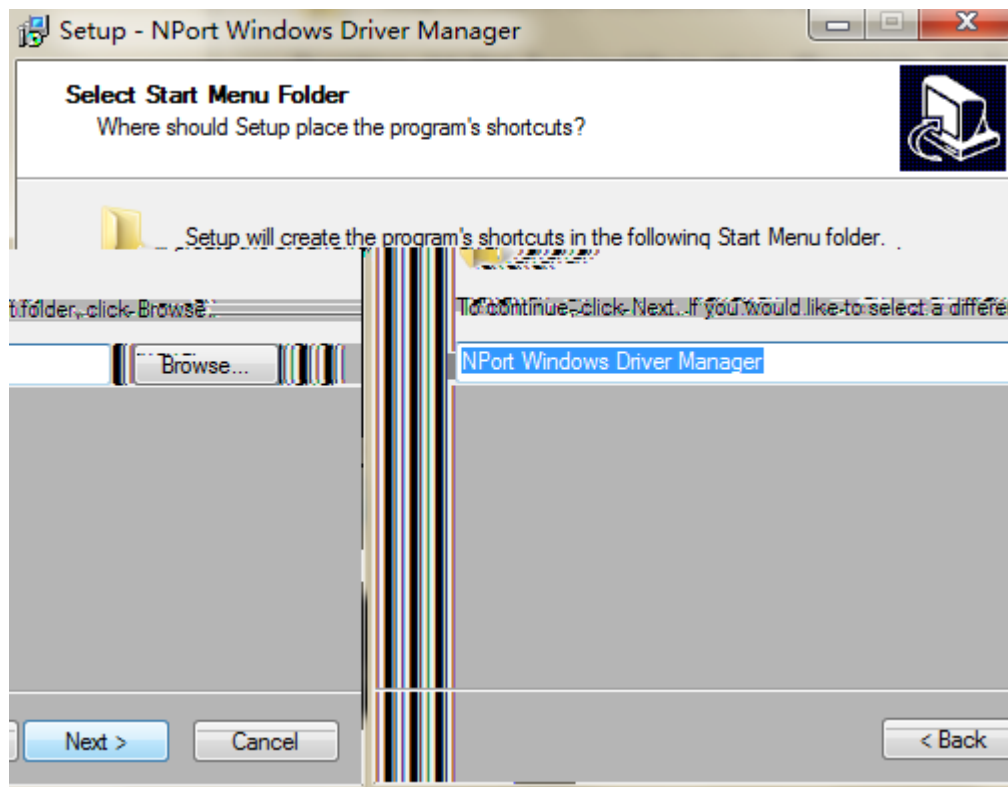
Setup - NPort Windows Driver Manager

Select Start Menu Folder
Where should Setup place the program's shortcuts?

Setup will create the program's shortcuts in the following Start Menu folder.

t folder, click Browse.

To continue, click Next. If you would like to select a differe

Browse...

NPort Windows Driver Manager

Next >
Cancel
< Back